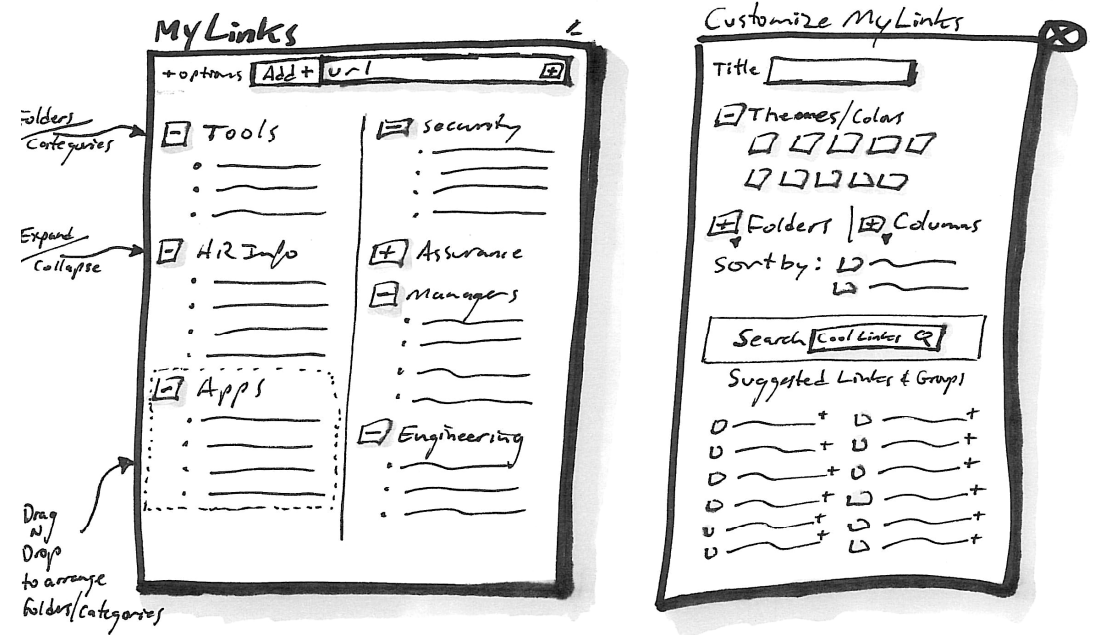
MyLinks

+options Add + url

Folders/Categories

Tools

Security

Expand/Collapse

HR Info

Assurance

Managers

Apps

Engineering

Drag N Drop to arrange folders/categories

Customize MyLinks

Title

Themes/Colors

Folders | Columns

Sort by:

Search Cool Links

Suggested Links & Groups